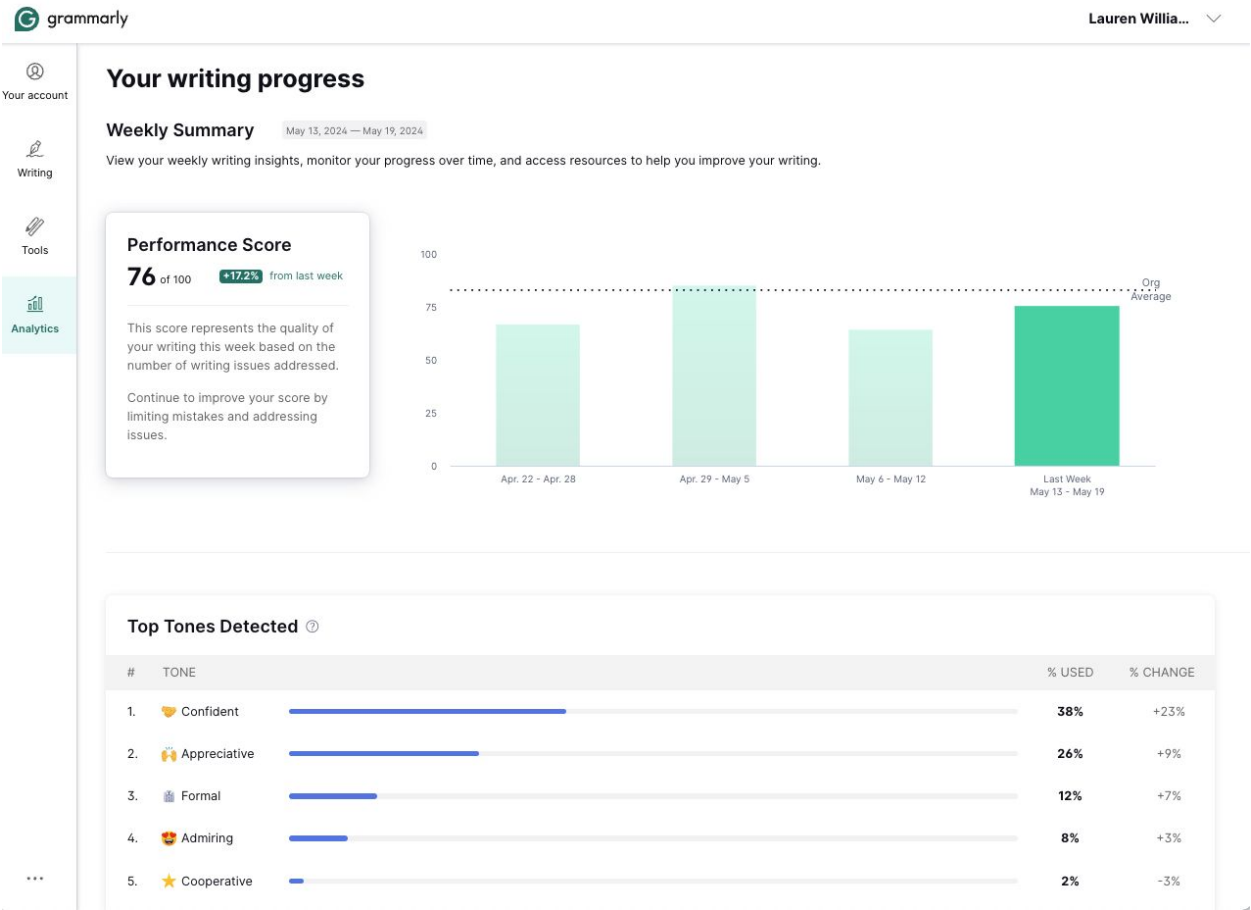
grammarly

Lauren Willia...

Your account

Writing

Tools

Analytics

...

Your writing progress

Weekly Summary May 13, 2024 — May 19, 2024

View your weekly writing insights, monitor your progress over time, and access resources to help you improve your writing.

Performance Score

76 of 100 +17.2% from last week

This score represents the quality of your writing this week based on the number of writing issues addressed.

Continue to improve your score by limiting mistakes and addressing issues.

100
75
50
25
0

Org Average

Apr. 22 - Apr. 28
Apr. 29 - May 5
May 6 - May 12
Last Week May 13 - May 19

Top Tones Detected

| # | TONE | % USED | % CHANGE |
|---|---|---|---|
| 1. | Confident | 38% | +23% |
| 2. | Appreciative | 26% | +9% |
| 3. | Formal | 12% | +7% |
| 4. | Admiring | 8% | +3% |
| 5. | Cooperative | 2% | -3% |